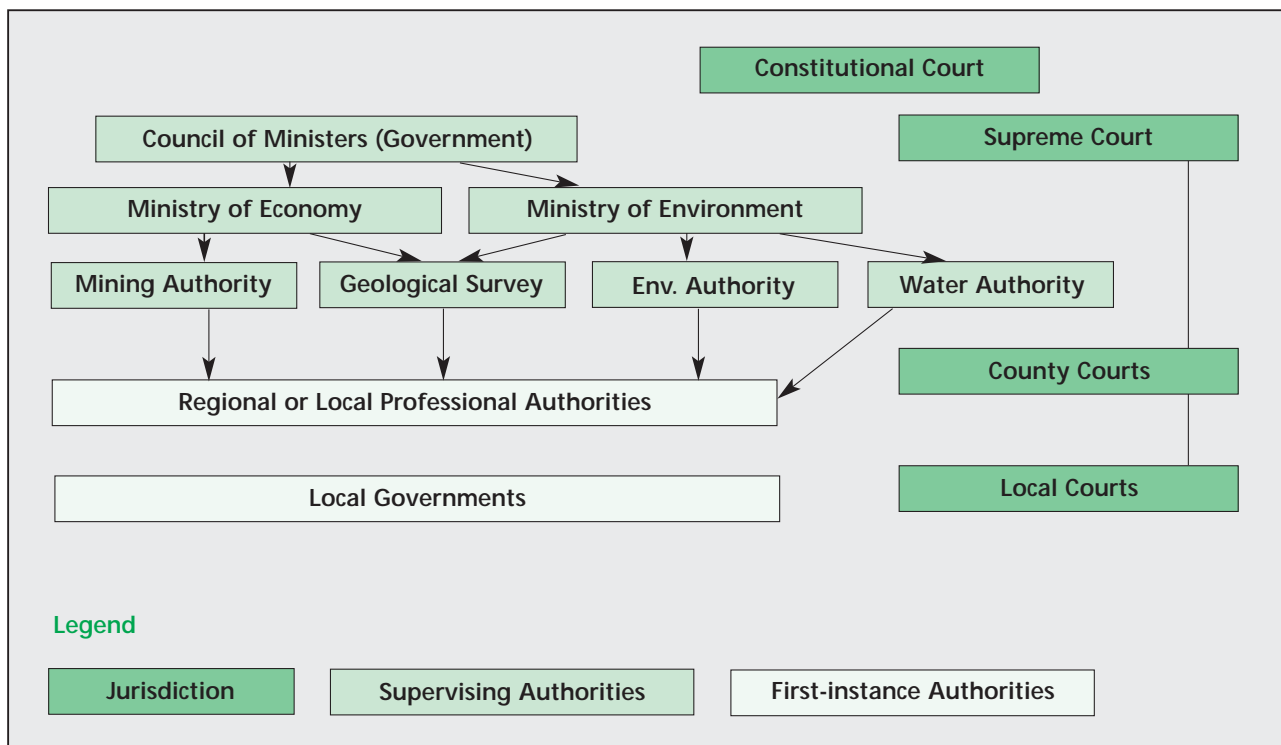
Constitutional Court

Council of Ministers (Government)

Supreme Court

Ministry of Economy

Ministry of Environment

Mining Authority

Geological Survey

Env. Authority

Water Authority

County Courts

Regional or Local Professional Authorities

Local Governments

Local Courts

Legend

Jurisdiction

Supervising Authorities

First-instance Authorities